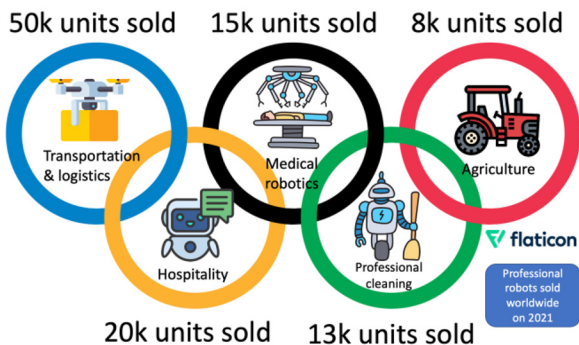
50k units sold

15k units sold

8k units sold

Transportation & logistics

Medical robotics

Agriculture

Hospitality

Professional cleaning

flaticon

Professional robots sold worldwide on 2021

20k units sold

13k units sold